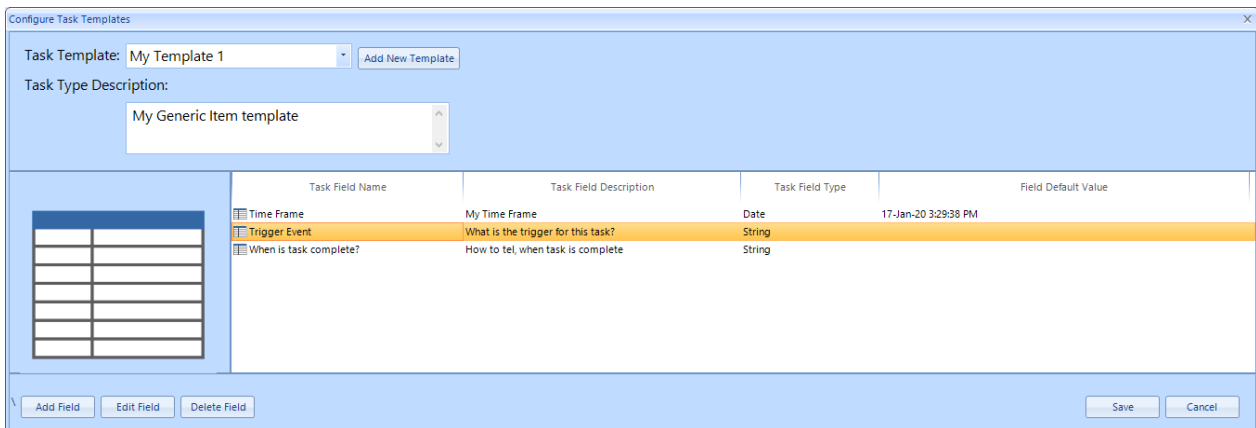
Configure Task Templates

Task Template: My Template 1 Add New Template

Task Type Description:

My Generic Item template

| Task Field Name | Task Field Description | Task Field Type | Field Default Value |
|---|---|---|---|
| Time Frame | My Time Frame | Date | 17-Jan-20 3:29:38 PM |
| Trigger Event | What is the trigger for this task? | String | |
| When is task complete? | How to tel, when task is complete | String | |

Add Field Edit Field Delete Field

Save Cancel